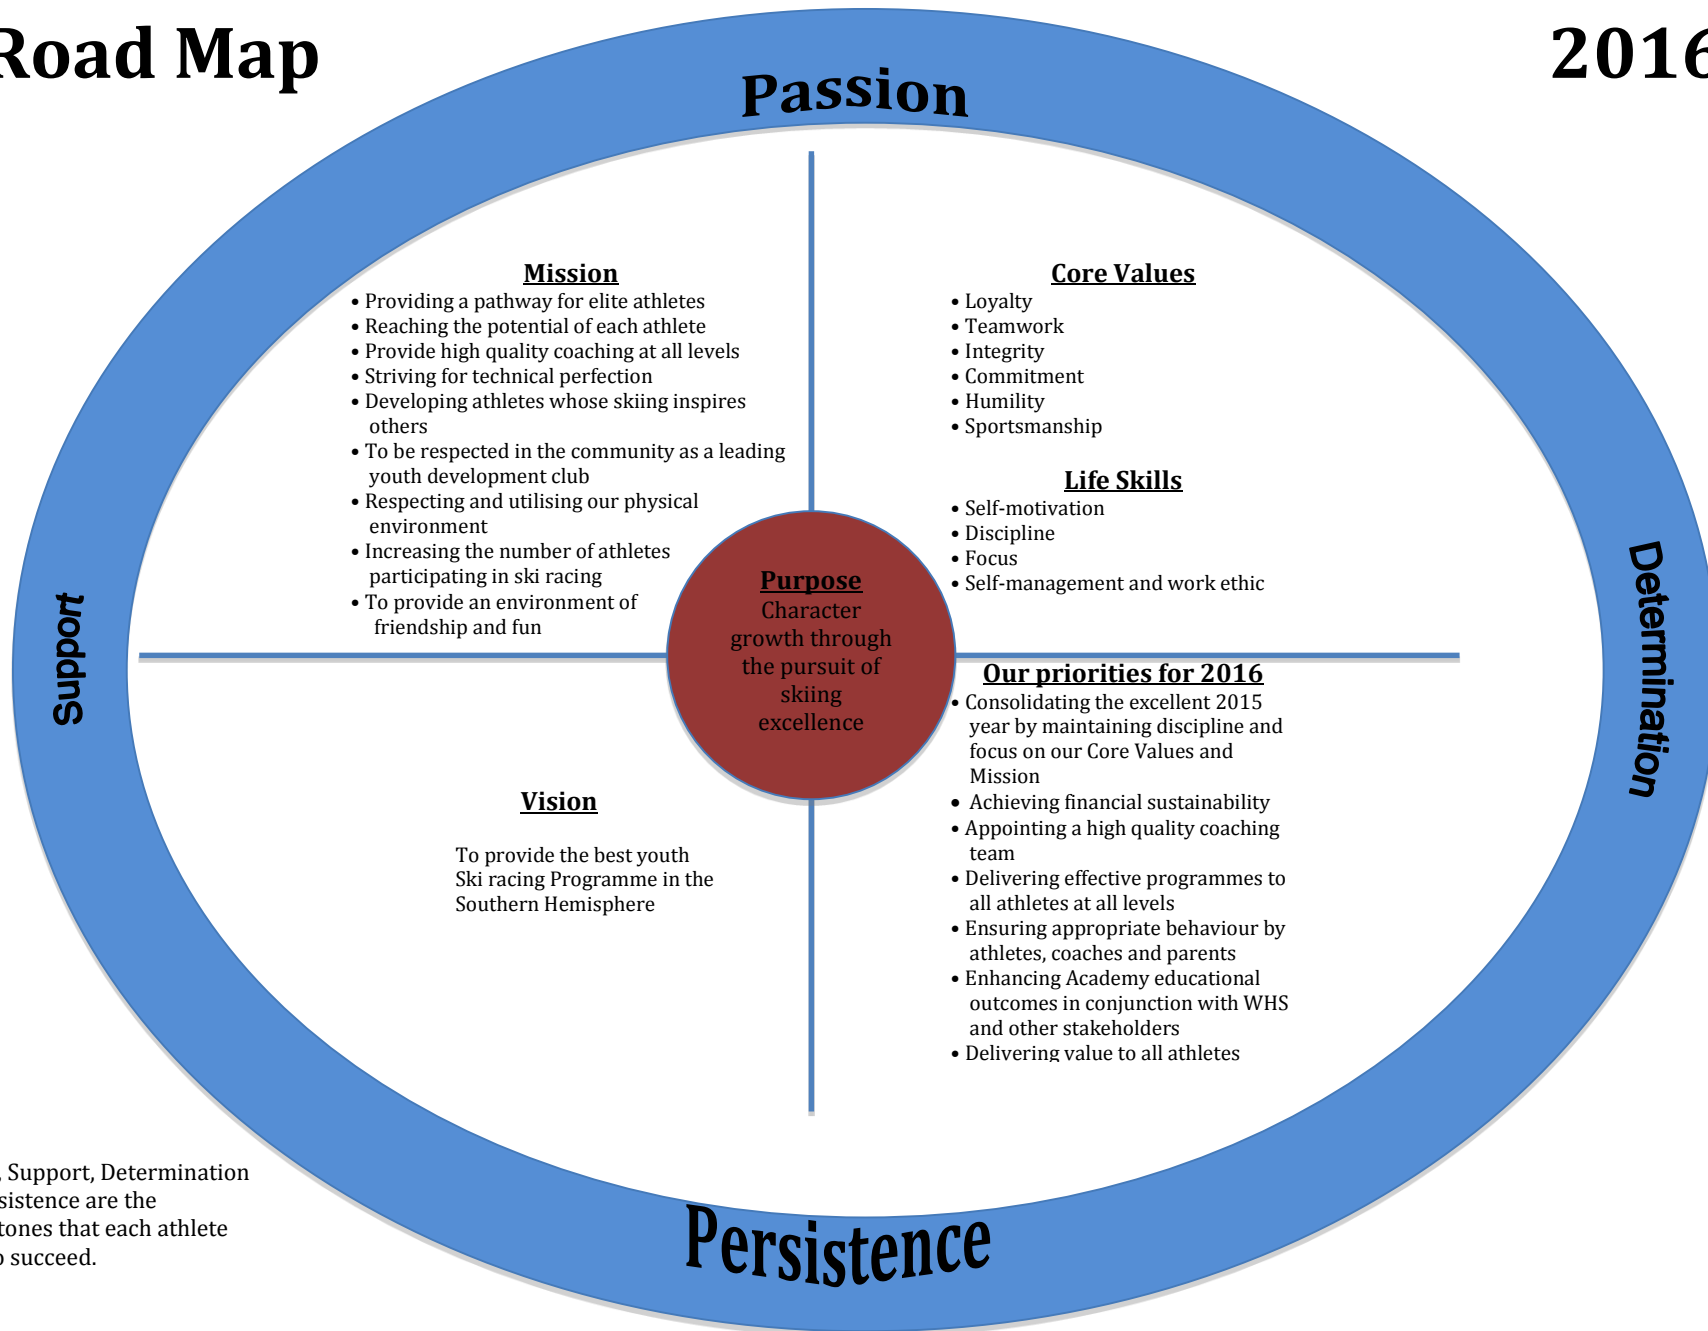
Road Map

2016

Passion

Mission
• Providing a pathway for elite athletes
• Reaching the potential of each athlete
• Provide high quality coaching at all levels
• Striving for technical perfection
• Developing athletes whose skiing inspires others
• To be respected in the community as a leading youth development club
• Respecting and utilising our physical environment
• Increasing the number of athletes participating in ski racing
• To provide an environment of friendship and fun

Core Values
• Loyalty
• Teamwork
• Integrity
• Commitment
• Humility
• Sportsmanship

Life Skills
• Self-motivation
• Discipline
• Focus
• Self-management and work ethic

Support

Purpose
Character growth through the pursuit of skiing excellence

Determination

Our priorities for 2016
• Consolidating the excellent 2015 year by maintaining discipline and focus on our Core Values and Mission
• Achieving financial sustainability
• Appointing a high quality coaching team
• Delivering effective programmes to all athletes at all levels
• Ensuring appropriate behaviour by athletes, coaches and parents
• Enhancing Academy educational outcomes in conjunction with WHS and other stakeholders
• Delivering value to all athletes

Vision

To provide the best youth Ski racing Programme in the Southern Hemisphere

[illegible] Support, Determination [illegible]sistence are the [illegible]tones that each athlete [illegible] succeed.

Persistence